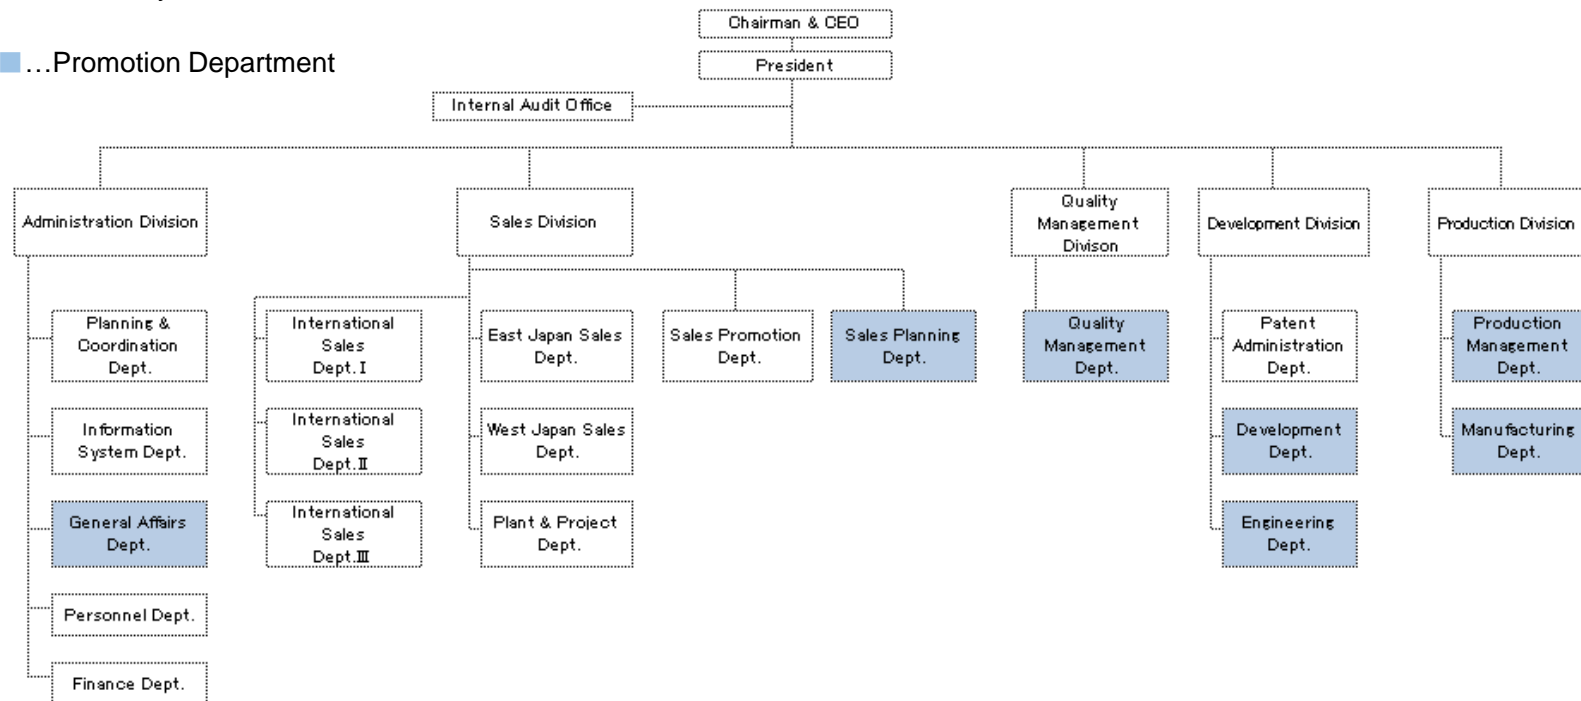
…Promotion Department

Chairman & CEO

President

Internal Audit Office

Administration Division

Planning & Coordination Dept.

Information System Dept.

General Affairs Dept.

Personnel Dept.

Finance Dept.

Sales Division

International Sales Dept. I

International Sales Dept. II

International Sales Dept. III

East Japan Sales Dept.

West Japan Sales Dept.

Plant & Project Dept.

Sales Promotion Dept.

Sales Planning Dept.

Quality Management Divison

Quality Management Dept.

Development Division

Patent Administration Dept.

Development Dept.

Engineering Dept.

Production Division

Production Management Dept.

Manufacturing Dept.